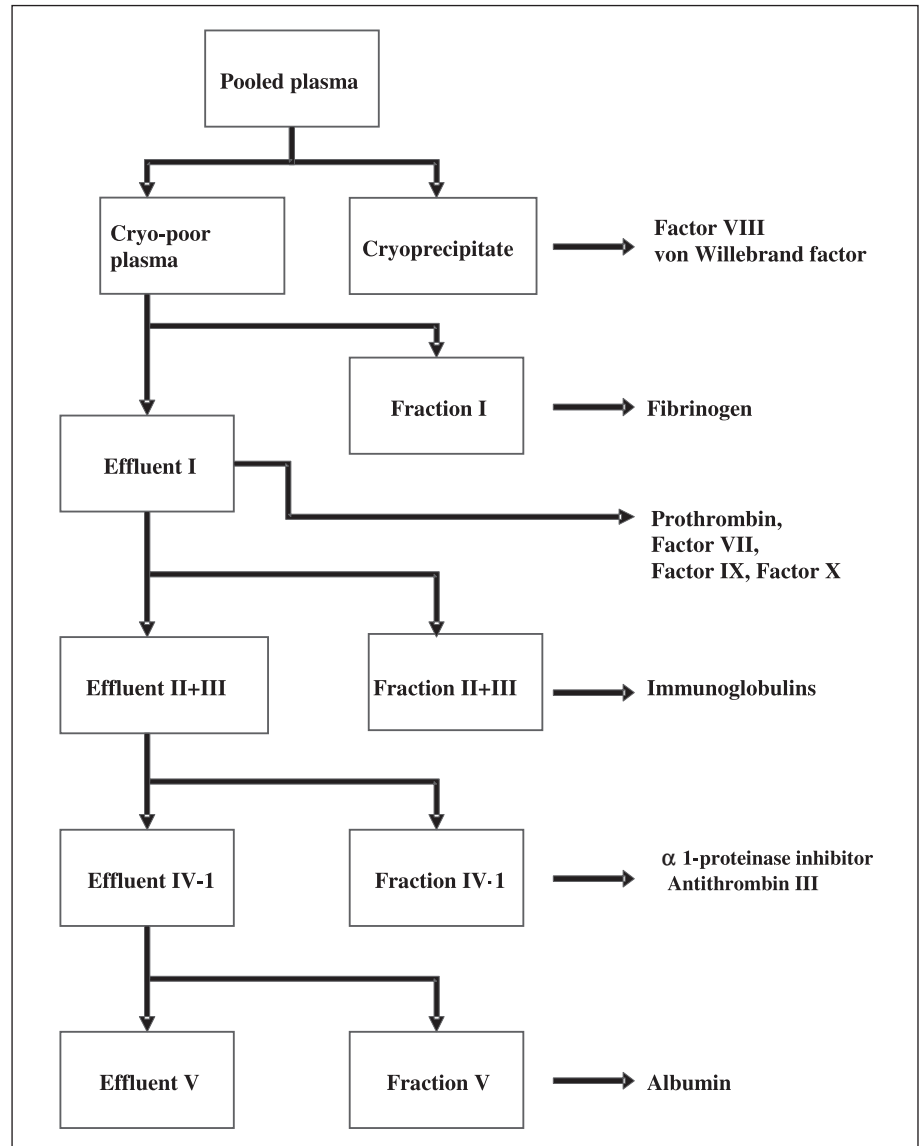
Pooled plasma

Cryo-poor plasma

Cryoprecipitate

Factor VIII
von Willebrand factor

Fraction I

Fibrinogen

Effluent I

Prothrombin,
Factor VII,
Factor IX, Factor X

Effluent II+III

Fraction II+III

Immunoglobulins

Effluent IV-1

Fraction IV·1

$\alpha$ 1-proteinase inhibitor
Antithrombin III

Effluent V

Fraction V

Albumin